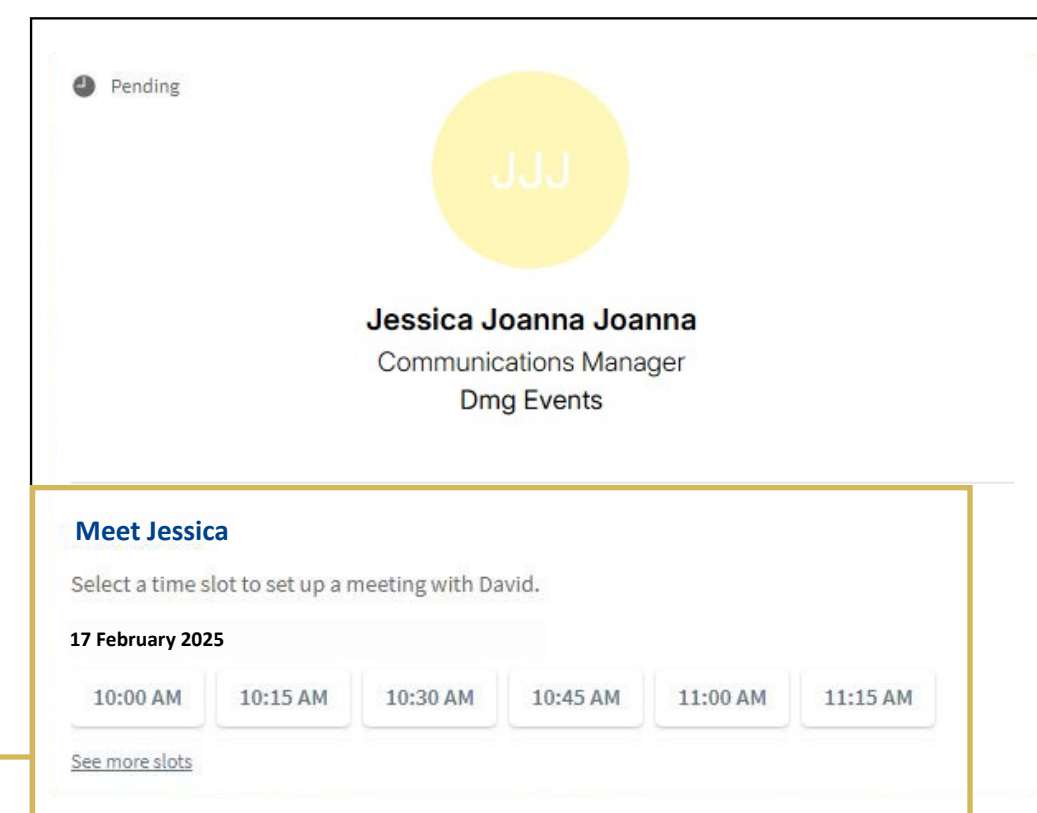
Pending

JJJ

Jessica Joanna Joanna
Communications Manager
Dmg Events

Meet Jessica

Select a time slot to set up a meeting with David.

17 February 2025

10:00 AM 10:15 AM 10:30 AM 10:45 AM 11:00 AM 11:15 AM

See more slots